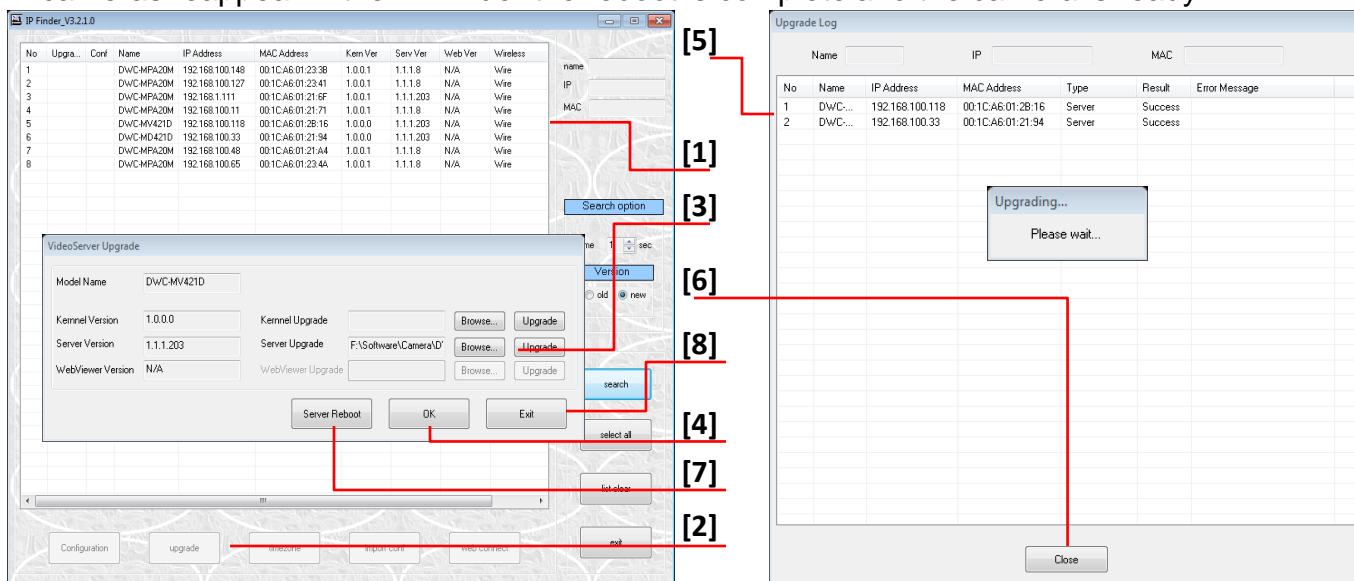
IP Finder_V3.2.1.0

| No | Upgra... | Conf | Name | IP Address | MAC Address | Kern Ver | Serv Ver | Web Ver | Wireless |
|---|---|---|---|---|---|---|---|---|---|
| 1 | | | DWC-MPA20M | 192.168.100.148 | 00:1C:A6:01:23:3B | 1.0.0.1 | 1.1.1.8 | N/A | Wire |
| 2 | | | DWC-MPA20M | 192.168.100.127 | 00:1C:A6:01:23:41 | 1.0.0.1 | 1.1.1.8 | N/A | Wire |
| 3 | | | DWC-MPA20M | 192.168.1.111 | 00:1C:A6:01:21:6F | 1.0.0.1 | 1.1.1.203 | N/A | Wire |
| 4 | | | DWC-MPA20M | 192.168.100.11 | 00:1C:A6:01:21:71 | 1.0.0.1 | 1.1.1.8 | N/A | Wire |
| 5 | | | DWC-MV421D | 192.168.100.118 | 00:1C:A6:01:2B:16 | 1.0.0.0 | 1.1.1.203 | N/A | Wire |
| 6 | | | DWC-MD421D | 192.168.100.33 | 00:1C:A6:01:21:94 | 1.0.0.0 | 1.1.1.203 | N/A | Wire |
| 7 | | | DWC-MPA20M | 192.168.100.48 | 00:1C:A6:01:21:A4 | 1.0.0.1 | 1.1.1.8 | N/A | Wire |
| 8 | | | DWC-MPA20M | 192.168.100.65 | 00:1C:A6:01:23:4A | 1.0.0.1 | 1.1.1.8 | N/A | Wire |

name
IP
MAC

Search option
me 1 sec
Version
old new

VideoServer Upgrade
Model Name DWC-MV421D
Kernnel Version 1.0.0.0
Kernnel Upgrade
Browse... Upgrade
Server Version 1.1.1.203
Server Upgrade F:\Software\Camera\D'
Browse... Upgrade
WebViewer Version N/A
WebViewer Upgrade
Browse... Upgrade
Server Reboot
OK
Exit

search
select all
list clear
exit

Configuration
upgrade
timezone
import conf
web connect

[5]
[1]
[3]
[6]
[8]
[4]
[7]
[2]

Upgrade Log
Name
IP
MAC

| No | Name | IP Address | MAC Address | Type | Result | Error Message |
|---|---|---|---|---|---|---|
| 1 | DWC-... | 192.168.100.118 | 00:1C:A6:01:2B:16 | Server | Success | |
| 2 | DWC-... | 192.168.100.33 | 00:1C:A6:01:21:94 | Server | Success | |

Upgrading...
Please wait...

Close